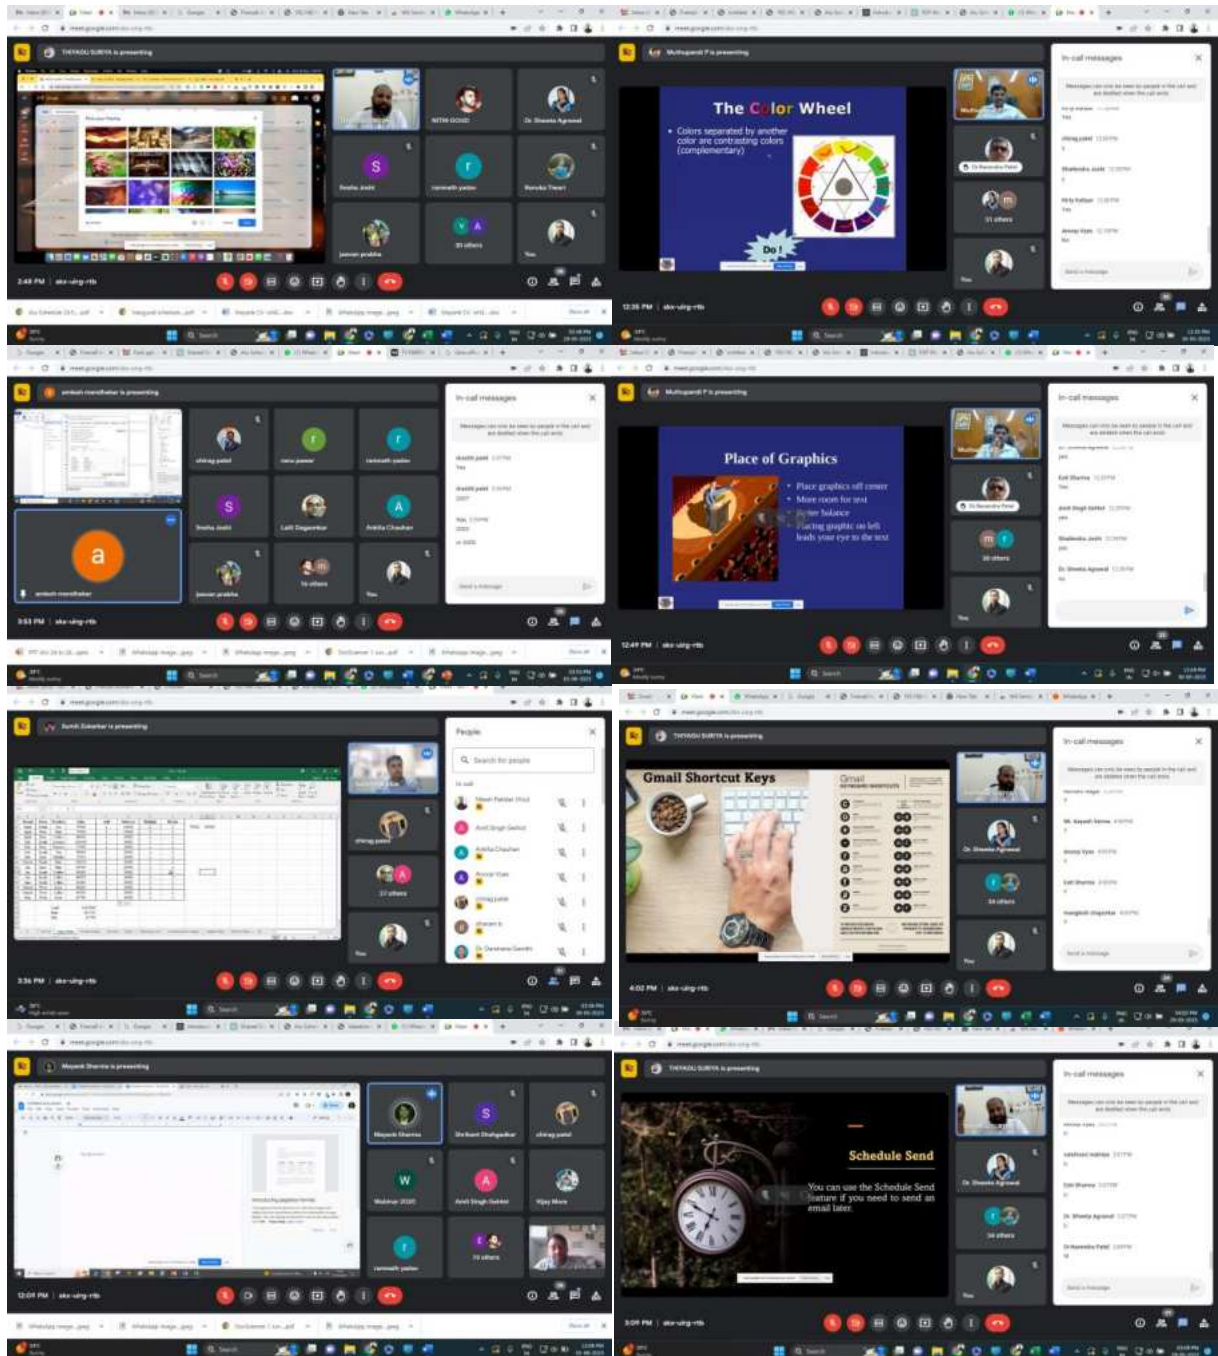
THIYAGU SURYA is presenting

2:48 PM | aka-uirg-rtb

Muthupandi P is presenting

The Color Wheel

• Colors separated by another color are contrasting colors (complementary)

Do!

In-call messages

12:35 PM | aka-uirg-rtb

amkesh manohar is presenting

chirag patel

Sneha Joshi

Anisha Chauhan

amkesh manohar

In-call messages

3:53 PM | aka-uirg-rtb

Muthupandi P is presenting

Place of Graphics

• Place graphics off center
• More room for text
• Better balance
• Facing graphic on left leads your eye to the text

In-call messages

12:49 PM | aka-uirg-rtb

Sumit Zokarkar is presenting

People

Search for people

3:36 PM | aka-uirg-rtb

THIYAGU SURYA is presenting

Gmail Shortcut Keys

In-call messages

4:02 PM | aka-uirg-rtb

Mayank Sharma is presenting

Mayank Sharma

chirag patel

12:04 PM | aka-uirg-rtb

THIYAGU SURYA is presenting

Schedule Send

You can use the Schedule Send feature if you need to send an email later.

In-call messages

3:09 PM | aka-uirg-rtb